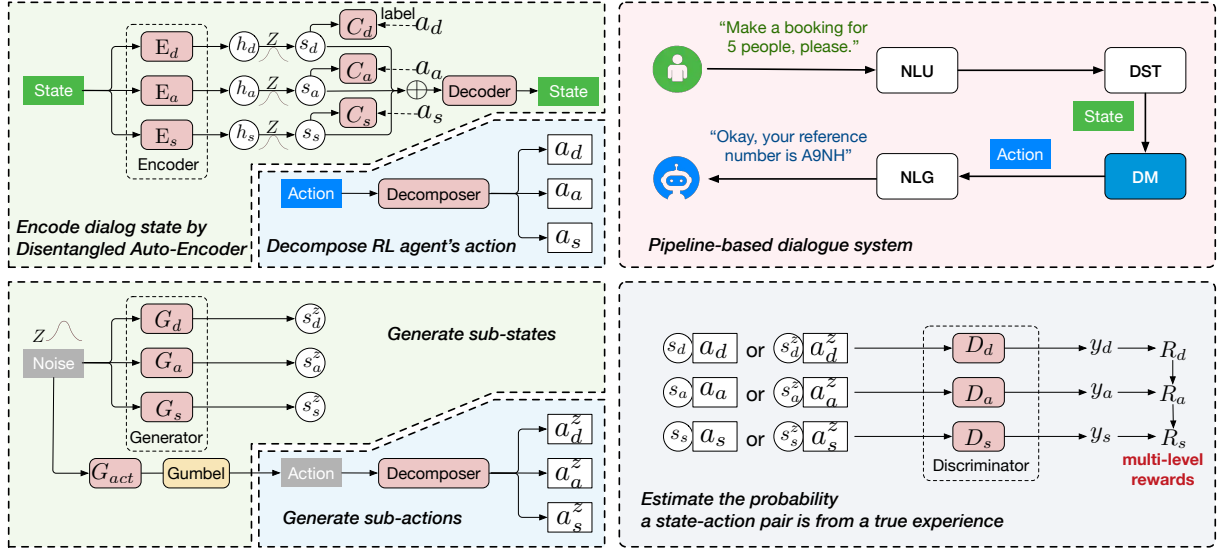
State
$E_d$
$E_a$
$E_s$
Encoder
$h_d$
$h_a$
$h_s$
$Z$
$Z$
$Z$
$s_d$
$s_a$
$s_s$
$C_d$
$C_a$
$C_s$
label
$a_d$
$a_a$
$a_s$
$\oplus$
Decoder
State

Action
Decomposer
$a_d$
$a_a$
$a_s$

Encode dialog state by Disentangled Auto-Encoder

Decompose RL agent's action

"Make a booking for 5 people, please."
NLU
DST
State
"Okay, your reference number is A9NH"
Action
NLG
DM

Pipeline-based dialogue system

$Z$
Noise
$G_d$
$G_a$
$G_s$
Generator
$s_d^z$
$s_a^z$
$s_s^z$

Generate sub-states

$G_{act}$
Gumbel
Action
Decomposer
$a_d^z$
$a_a^z$
$a_s^z$

Generate sub-actions

$s_d$ $a_d$ or $s_d^z$ $a_d^z$
$s_a$ $a_a$ or $s_a^z$ $a_a^z$
$s_s$ $a_s$ or $s_s^z$ $a_s^z$
$D_d$
$D_a$
$D_s$
Discriminator
$y_d$
$y_a$
$y_s$
$R_d$
$R_a$
$R_s$
multi-level rewards

Estimate the probability a state-action pair is from a true experience